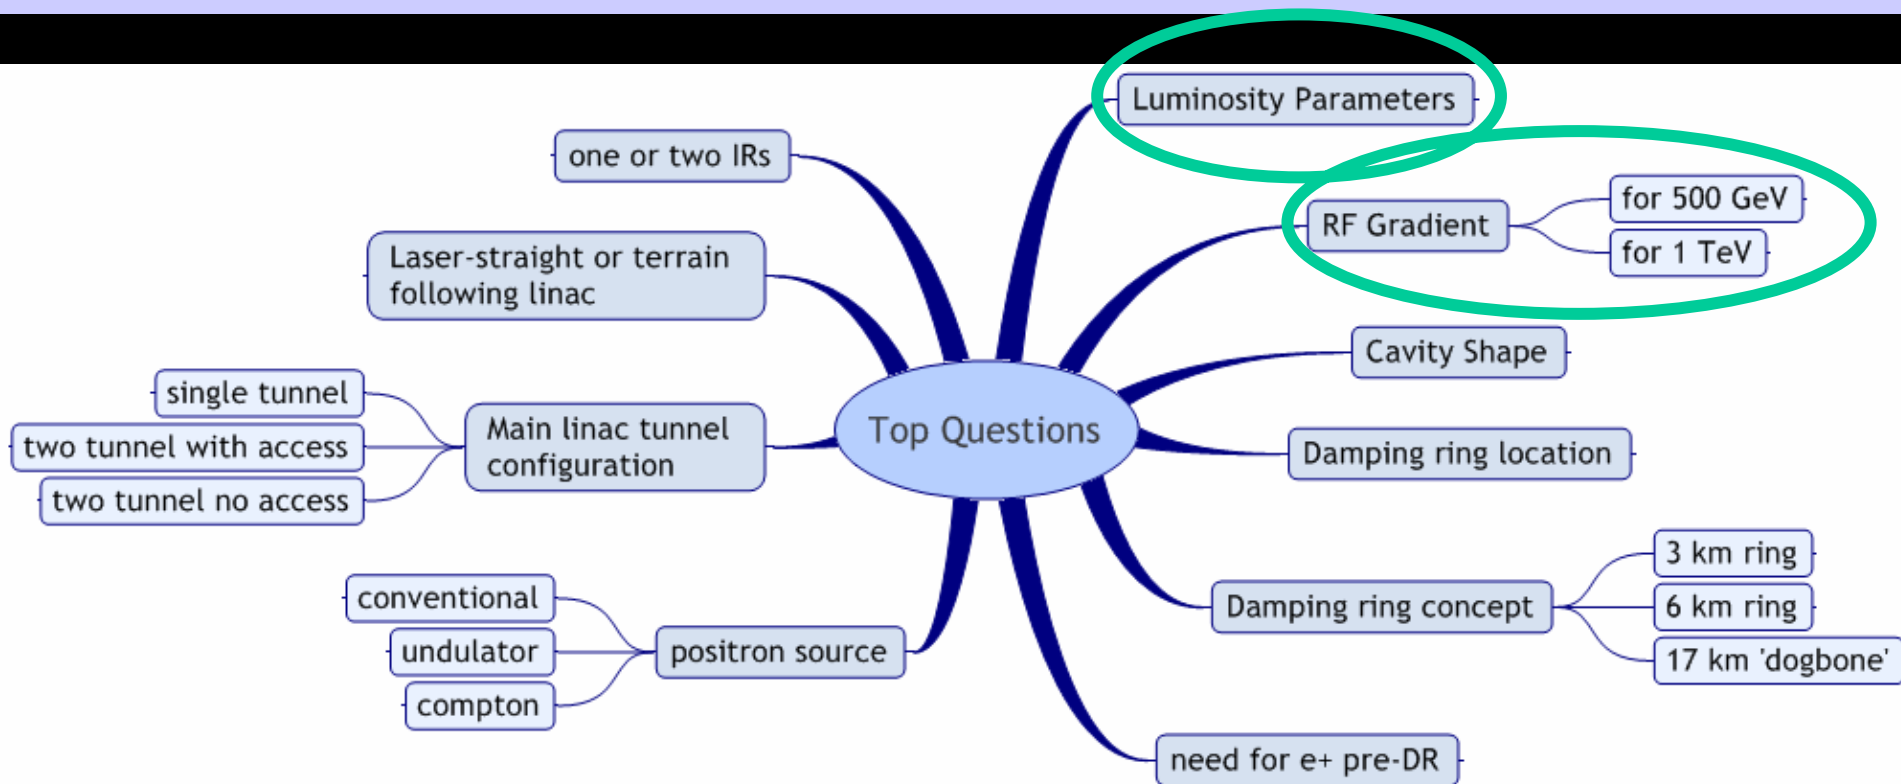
Top Questions

Luminosity Parameters

RF Gradient
for 500 GeV
for 1 TeV

Cavity Shape

Damping ring location

Damping ring concept
3 km ring
6 km ring
17 km 'dogbone'

need for e+ pre-DR

one or two IRs

Laser-straight or terrain following linac

Main linac tunnel configuration
single tunnel
two tunnel with access
two tunnel no access

positron source
conventional
undulator
compton